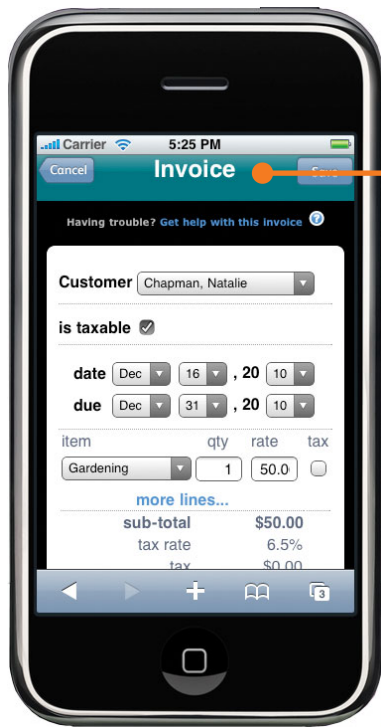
Carrier 5:25 PM

Cancel Invoice Save

Having trouble? Get help with this invoice ?

Customer Chapman, Natalie

is taxable

date Dec 16 , 20 10

due Dec 31 , 20 10

item qty rate tax

Gardening 1 50.0

more lines...

sub-total $50.00

tax rate 6.5%

tax $0.00

3